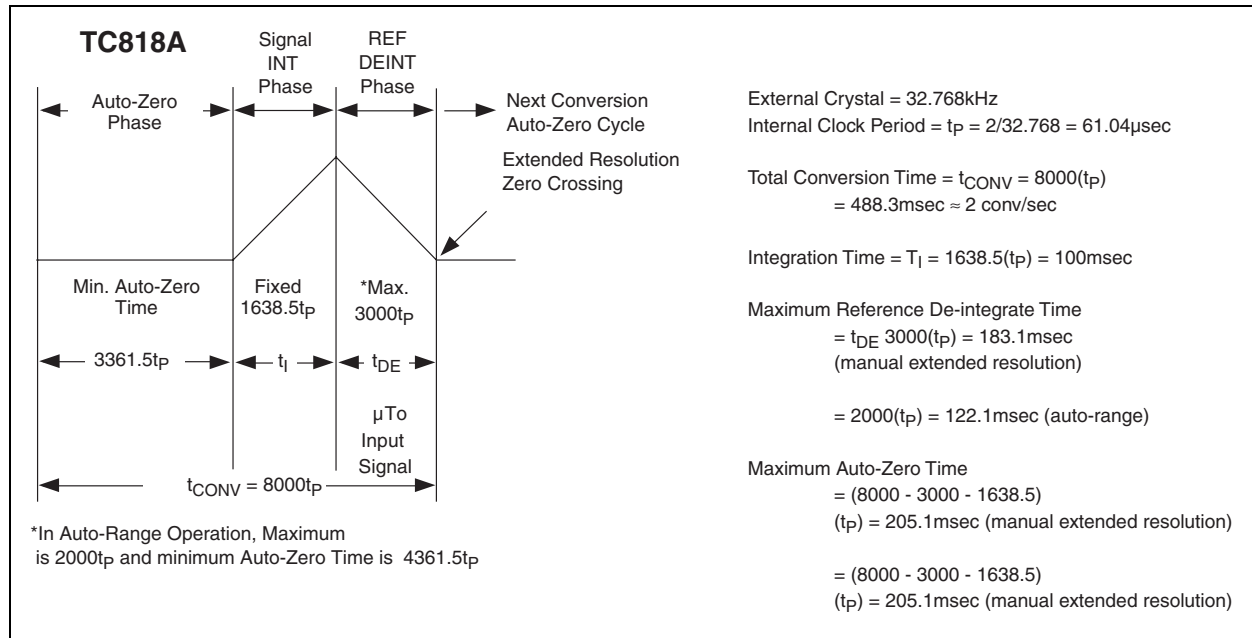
TC818A

Signal INT Phase

REF DEINT Phase

Auto-Zero Phase

Next Conversion Auto-Zero Cycle

Extended Resolution Zero Crossing

Min. Auto-Zero Time

Fixed $1638.5t_P$

*Max. $3000t_P$

$3361.5t_P$

$t_I$

$t_{DE}$

μTo Input Signal

$t_{CONV} = 8000t_P$

*In Auto-Range Operation, Maximum is $2000t_P$ and minimum Auto-Zero Time is $4361.5t_P$

External Crystal = 32.768kHz
Internal Clock Period = $t_P$ = 2/32.768 = 61.04μsec

Total Conversion Time = $t_{CONV}$ = 8000($t_P$)
= 488.3msec ≈ 2 conv/sec

Integration Time = $T_I$ = 1638.5($t_P$) = 100msec

Maximum Reference De-integrate Time
= $t_{DE}$ 3000($t_P$) = 183.1msec
(manual extended resolution)

= 2000($t_P$) = 122.1msec (auto-range)

Maximum Auto-Zero Time
= (8000 - 3000 - 1638.5)
($t_P$) = 205.1msec (manual extended resolution)

= (8000 - 3000 - 1638.5)
($t_P$) = 205.1msec (manual extended resolution)